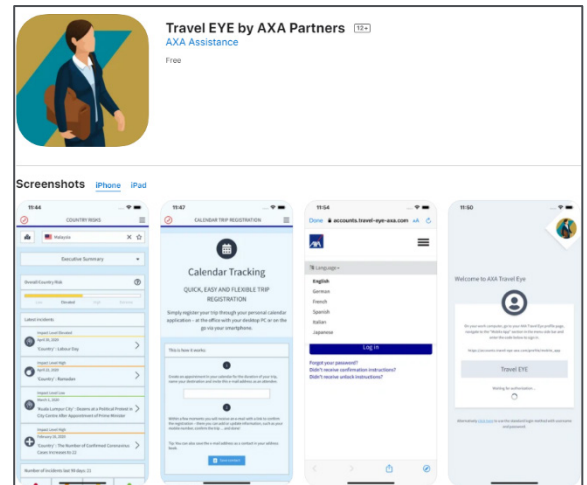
Travel EYE by AXA Partners 12+

AXA Assistance

Free

Screenshots iPhone iPad

11:44

COUNTRY RISKS

Malaysia

Executive Summary

Overall Country Risk

Latest Incidents

April 30, 2020
'Country' : Labour Day

'Country' : Ramadan

'Kuala Lumpur City' : Dozens at a Political Protest in City Centre After Appointment of Prime Minister

February 29, 2020
'Country' : The Number of Confirmed Coronavirus Cases Increased to 25

Number of Incidents last 30 days: 21

11:47

CALENDAR TRIP REGISTRATION

Calendar Tracking

QUICK, EASY AND FLEXIBLE TRIP REGISTRATION

Simply register your trip through your personal calendar application – at the office with your desktop PC or on the go via your smartphone.

This is how it works

11:54

Done accounts.travel-eye-axa.com AA

Language

English
German
French
Spanish
Italian
Japanese

Log in

Forgot your password?
Didn't receive confirmation instructions?
Didn't receive unlock instructions?

11:50

Welcome to AXA Travel Eye

Travel EYE

Waiting for authorization...